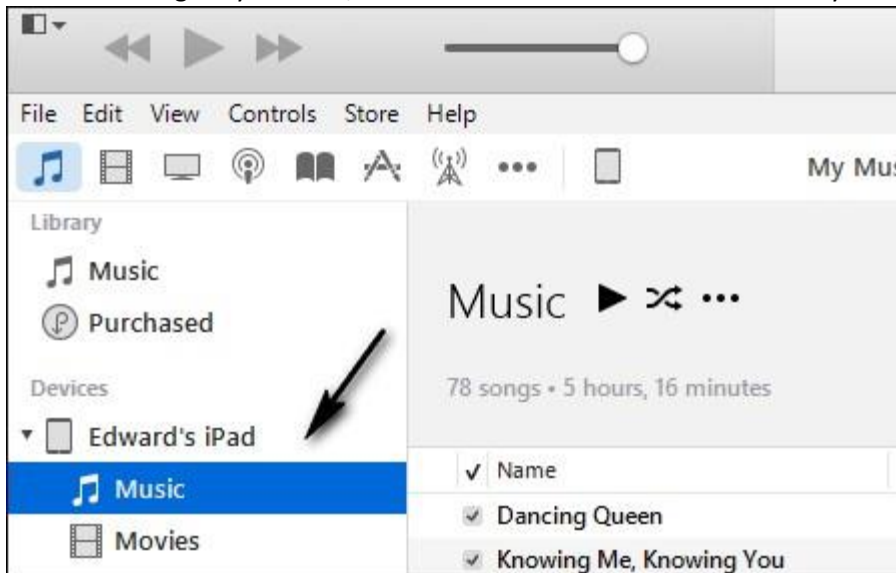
File Edit View Controls Store Help

My Mu

Library

Music

Purchased

Devices

Edward's iPad

Music

Movies

Music ▶ ⤮ •••

78 songs • 5 hours, 16 minutes

✓ Name

✓ Dancing Queen

✓ Knowing Me, Knowing You